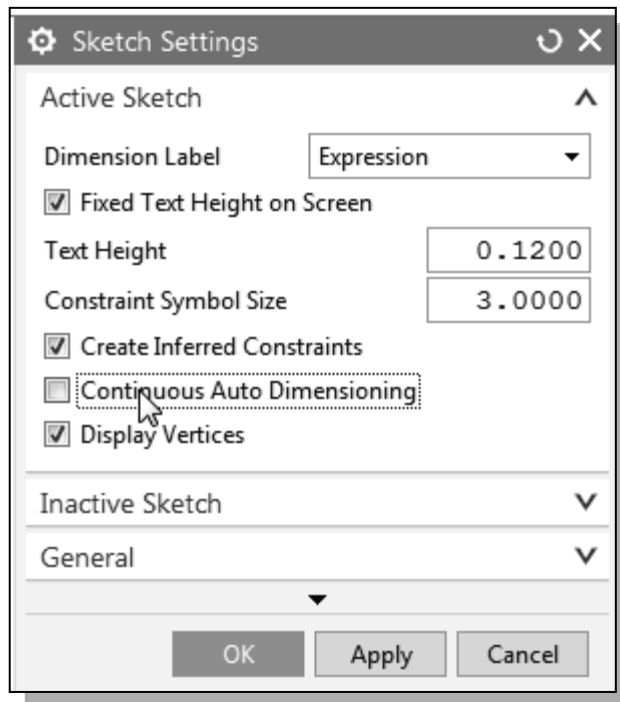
Sketch Settings

Active Sketch

Dimension Label | Expression

Fixed Text Height on Screen

Text Height 0.1200

Constraint Symbol Size 3.0000

Create Inferred Constraints

Continuous Auto Dimensioning

Display Vertices

Inactive Sketch

General

OK Apply Cancel